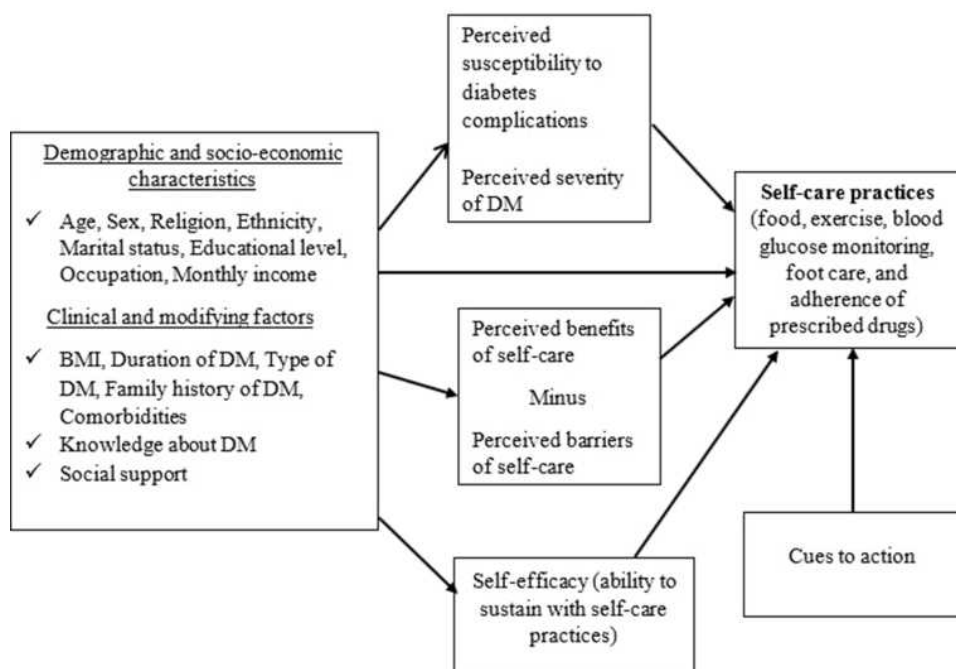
Demographic and socio-economic characteristics

✓ Age, Sex, Religion, Ethnicity, Marital status, Educational level, Occupation, Monthly income

Clinical and modifying factors

✓ BMI, Duration of DM, Type of DM, Family history of DM, Comorbidities

✓ Knowledge about DM

✓ Social support

Perceived susceptibility to diabetes complications

Perceived severity of DM

Perceived benefits of self-care

Minus

Perceived barriers of self-care

Self-efficacy (ability to sustain with self-care practices)

Self-care practices (food, exercise, blood glucose monitoring, foot care, and adherence of prescribed drugs)

Cues to action